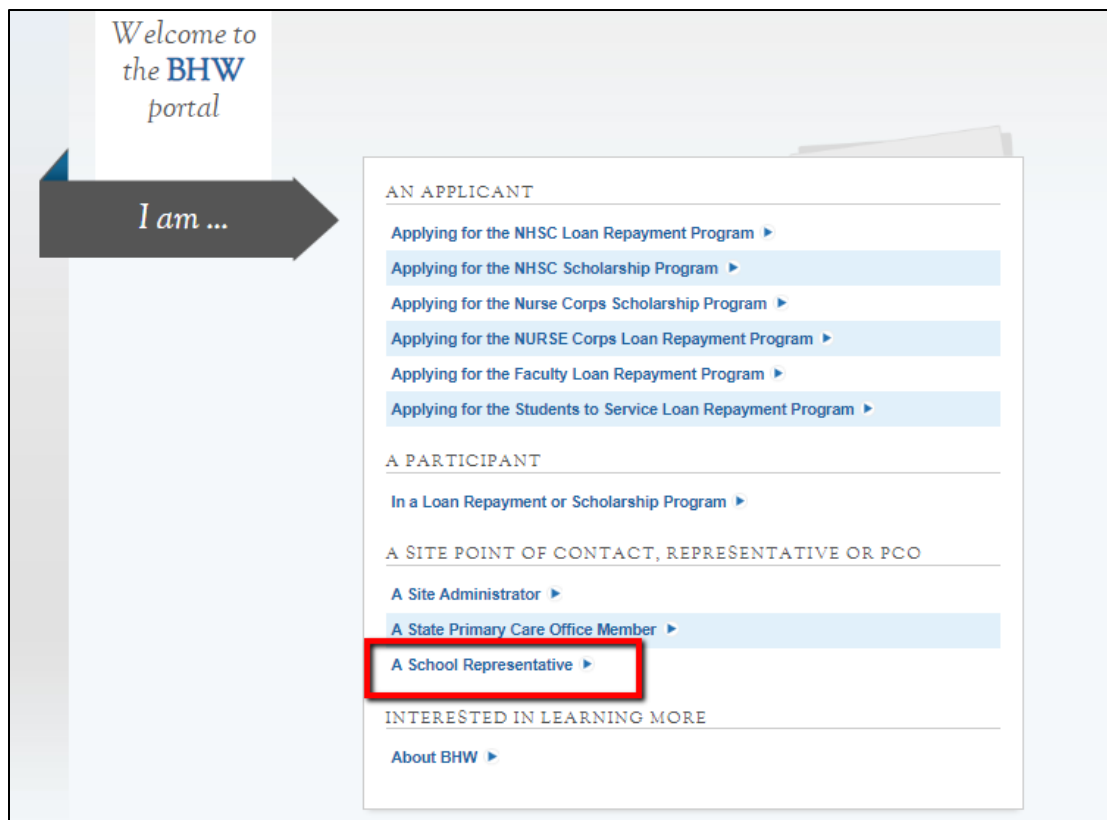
Welcome to the BHW portal

I am ...

AN APPLICANT

Applying for the NHSC Loan Repayment Program ►

Applying for the NHSC Scholarship Program ►

Applying for the Nurse Corps Scholarship Program ►

Applying for the NURSE Corps Loan Repayment Program ►

Applying for the Faculty Loan Repayment Program ►

Applying for the Students to Service Loan Repayment Program ►

A PARTICIPANT

In a Loan Repayment or Scholarship Program ►

A SITE POINT OF CONTACT, REPRESENTATIVE OR PCO

A Site Administrator ►

A State Primary Care Office Member ►

A School Representative ►

INTERESTED IN LEARNING MORE

About BHW ►